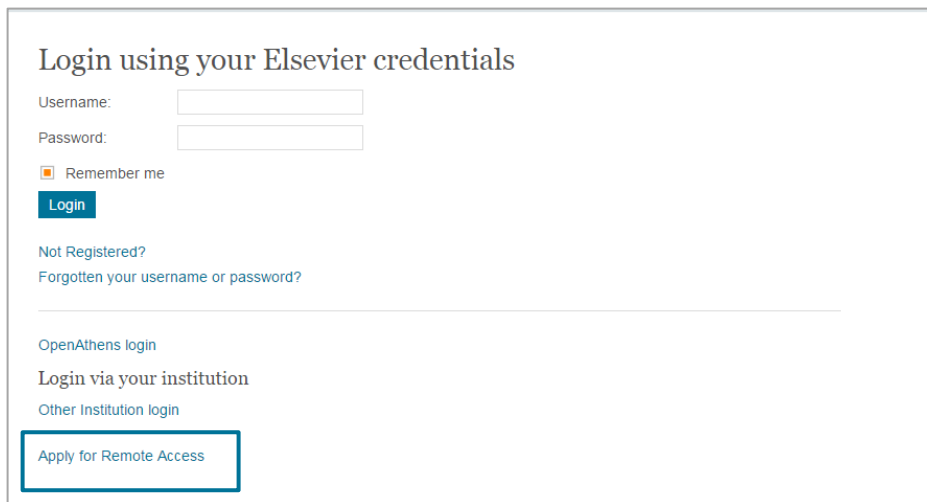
Login using your Elsevier credentials

Username:

Password:

Remember me

Login

Not Registered?

Forgotten your username or password?

OpenAthens login

Login via your institution

Other Institution login

Apply for Remote Access